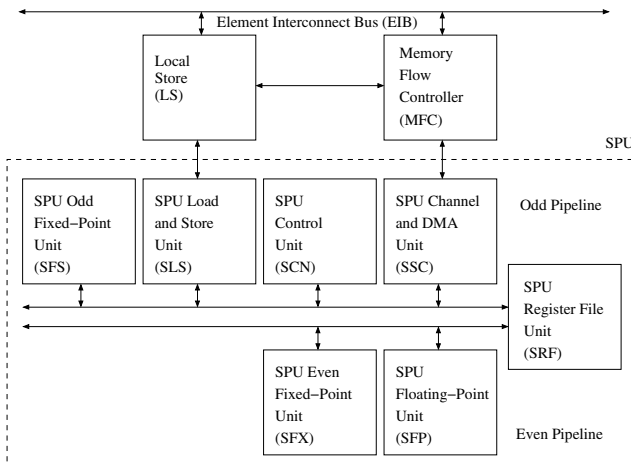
Element Interconnect Bus (EIB)

Local Store (LS)

Memory Flow Controller (MFC)

SPU

SPU Odd Fixed−Point Unit (SFS)

SPU Load and Store Unit (SLS)

SPU Control Unit (SCN)

SPU Channel and DMA Unit (SSC)

Odd Pipeline

SPU Register File Unit (SRF)

SPU Even Fixed−Point Unit (SFX)

SPU Floating−Point Unit (SFP)

Even Pipeline